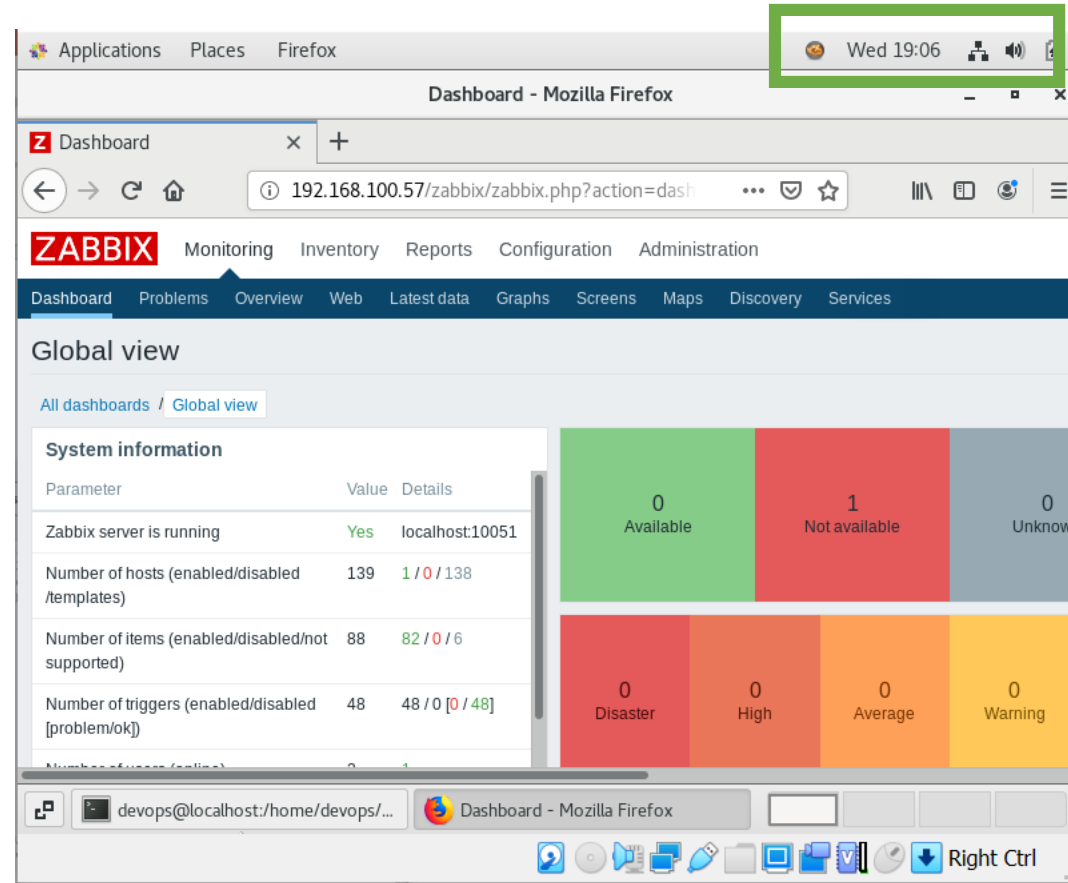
Applications Places Firefox Wed 19:06

Dashboard - Mozilla Firefox

Dashboard ×

192.168.100.57/zabbix/zabbix.php?action=dash

ZABBIX Monitoring Inventory Reports Configuration Administration

Dashboard Problems Overview Web Latest data Graphs Screens Maps Discovery Services

Global view

All dashboards / Global view

System information

| Parameter | Value | Details |
|---|---|---|
| Zabbix server is running | Yes | localhost:10051 |
| Number of hosts (enabled/disabled /templates) | 139 | 1 / 0 / 138 |
| Number of items (enabled/disabled/not supported) | 88 | 82 / 0 / 6 |
| Number of triggers (enabled/disabled [problem/ok]) | 48 | 48 / 0 [0 / 48] |
| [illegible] | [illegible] | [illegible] |

0 Available
1 Not available
0 Unknow

0 Disaster
0 High
0 Average
0 Warning

devops@localhost:/home/devops/...
Dashboard - Mozilla Firefox

Right Ctrl